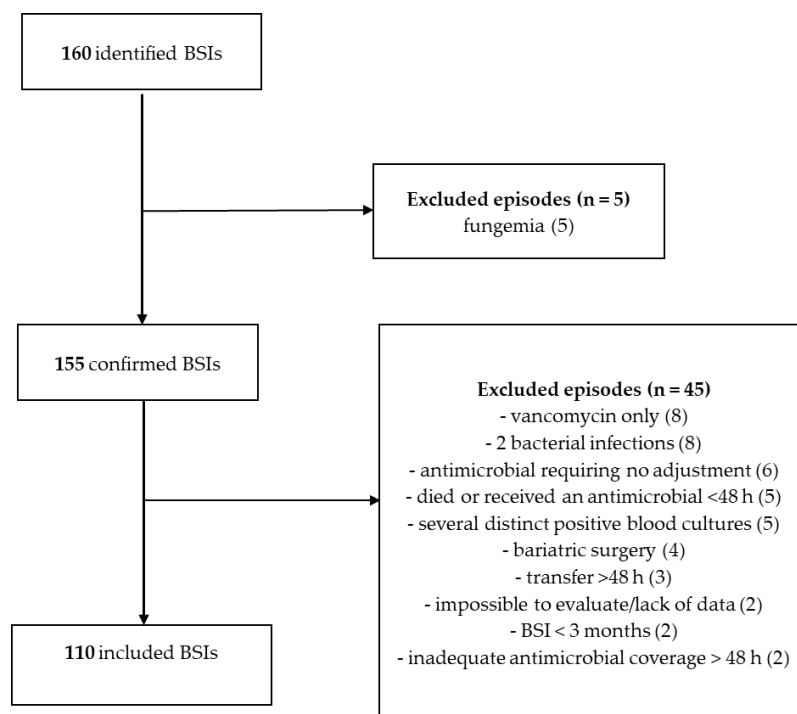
**160** identified BSIs

**Excluded episodes (n = 5)**
fungemia (5)

**155** confirmed BSIs

**Excluded episodes (n = 45)**
- vancomycin only (8)
- 2 bacterial infections (8)
- antimicrobial requiring no adjustment (6)
- died or received an antimicrobial <48 h (5)
- several distinct positive blood cultures (5)
- bariatric surgery (4)
- transfer >48 h (3)
- impossible to evaluate/lack of data (2)
- BSI < 3 months (2)
- inadequate antimicrobial coverage > 48 h (2)

**110** included BSIs